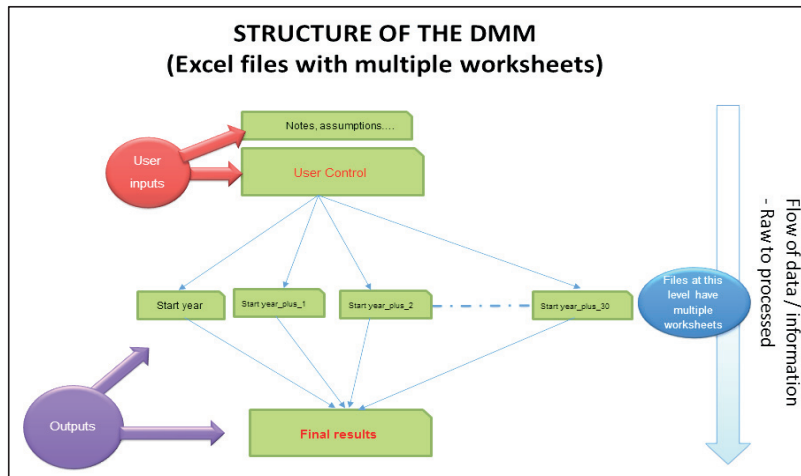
STRUCTURE OF THE DMM
(Excel files with multiple worksheets)

User inputs

Notes, assumptions....

User Control

Start year

Start year_plus_1

Start year_plus_2

Start year_plus_30

Files at this level have multiple worksheets

Flow of data / information - Raw to processed

Outputs

Final results